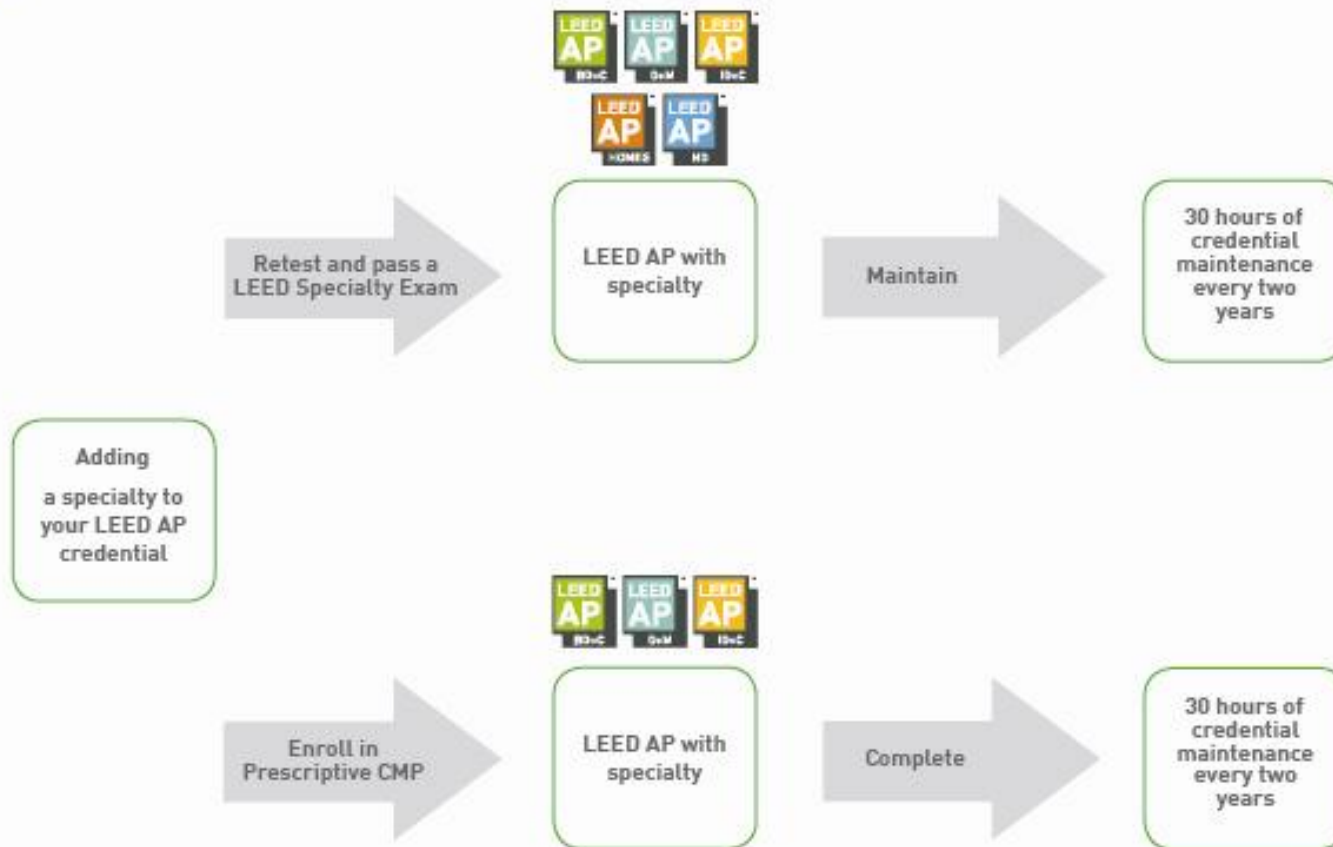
LEED AP BD+C
LEED AP O+M
LEED AP ID+C
LEED AP HOMES
LEED AP ND

Retest and pass a LEED Specialty Exam

LEED AP with specialty

Maintain

30 hours of credential maintenance every two years

Adding a specialty to your LEED AP credential

LEED AP BD+C
LEED AP O+M
LEED AP ID+C

Enroll in Prescriptive CMP

LEED AP with specialty

Complete

30 hours of credential maintenance every two years